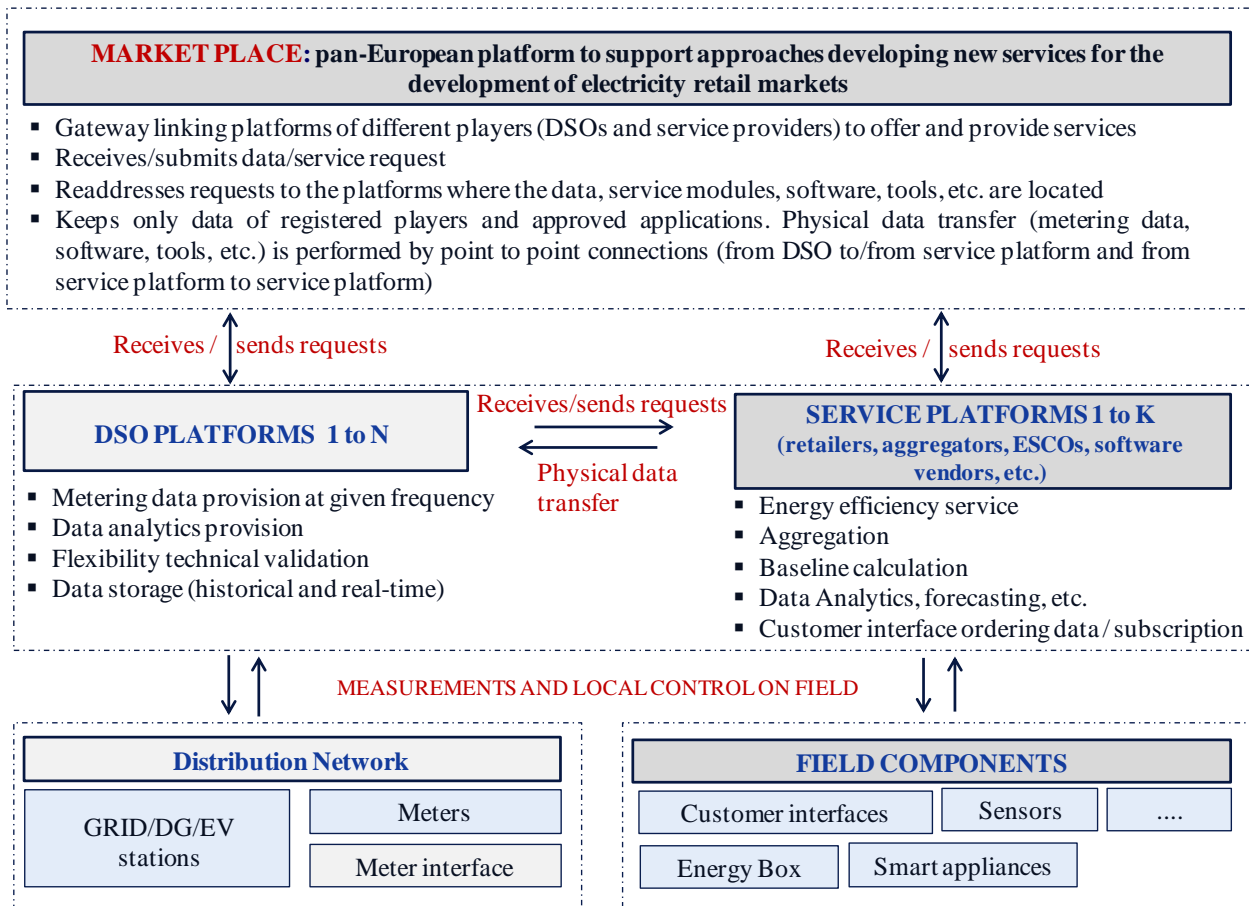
MARKET PLACE: pan-European platform to support approaches developing new services for the development of electricity retail markets

- Gateway linking platforms of different players (DSOs and service providers) to offer and provide services
- Receives/submits data/service request
- Readdresses requests to the platforms where the data, service modules, software, tools, etc. are located
- Keeps only data of registered players and approved applications. Physical data transfer (metering data, software, tools, etc.) is performed by point to point connections (from DSO to/from service platform and from service platform to service platform)

Receives / sends requests

Receives / sends requests

DSO PLATFORMS 1 to N

Receives/sends requests

Physical data transfer

SERVICE PLATFORMS 1 to K (retailers, aggregators, ESCOs, software vendors, etc.)

- Metering data provision at given frequency
- Data analytics provision
- Flexibility technical validation
- Data storage (historical and real-time)

- Energy efficiency service
- Aggregation
- Baseline calculation
- Data Analytics, forecasting, etc.
- Customer interface ordering data / subscription

MEASUREMENTS AND LOCAL CONTROL ON FIELD

Distribution Network

GRID/DG/EV stations

Meters

Meter interface

FIELD COMPONENTS

Customer interfaces

Sensors

....

Energy Box

Smart appliances